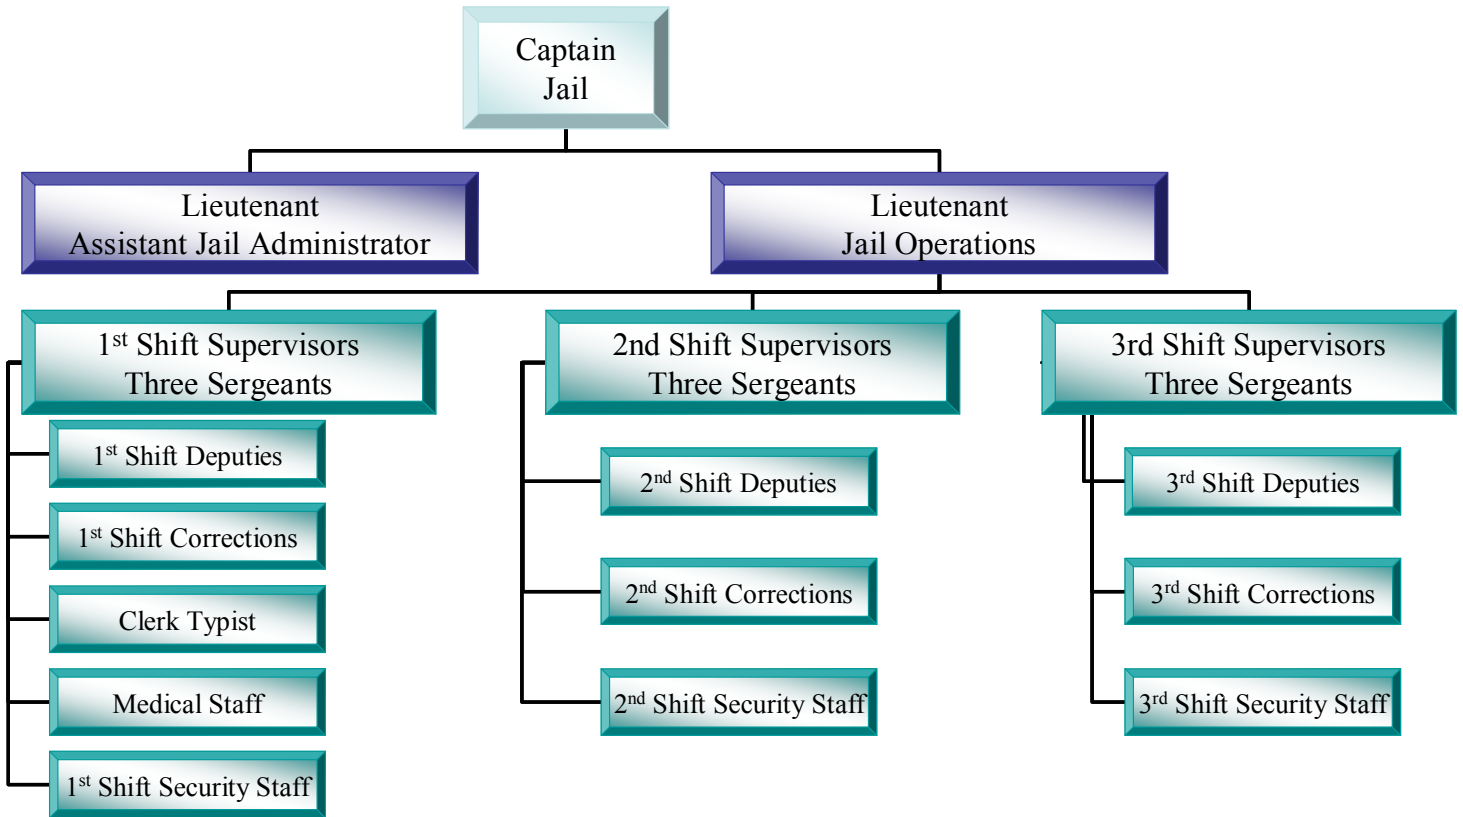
Captain
Jail

Lieutenant
Assistant Jail Administrator

Lieutenant
Jail Operations

1$^{st}$ Shift Supervisors
Three Sergeants

1$^{st}$ Shift Deputies

1$^{st}$ Shift Corrections

Clerk Typist

Medical Staff

1$^{st}$ Shift Security Staff

2nd Shift Supervisors
Three Sergeants

2$^{nd}$ Shift Deputies

2$^{nd}$ Shift Corrections

2$^{nd}$ Shift Security Staff

3rd Shift Supervisors
Three Sergeants

3$^{rd}$ Shift Deputies

3$^{rd}$ Shift Corrections

3$^{rd}$ Shift Security Staff